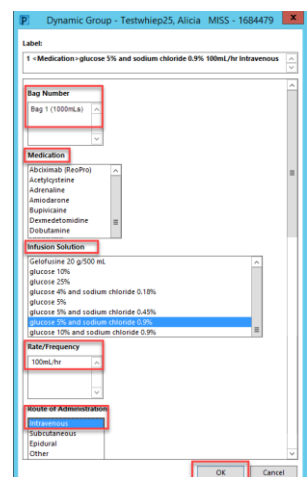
Dynamic Group - Testwhiep25, Alicia MISS - 1684479

Label:

1 <Medication> glucose 5% and sodium chloride 0.9% 100mL/hr Intravenous

Bag Number

Bag 1 (1000mLs)

Medication

Abciximab (ReoPro)
Acetylcysteine
Adrenaline
Amiodarone
Bupivicaine
Dexmedetomidine
Dobutamine

Infusion Solution

Gelofusine 20 g/500 mL
glucose 10%
glucose 25%
glucose 4% and sodium chloride 0.18%
glucose 5%
glucose 5% and sodium chloride 0.45%
glucose 5% and sodium chloride 0.9%
glucose 10% and sodium chloride 0.9%

Rate/Frequency

100mL/hr

Route of Administration

Intravenous
Subcutaneous
Epidural
Other

OK Cancel